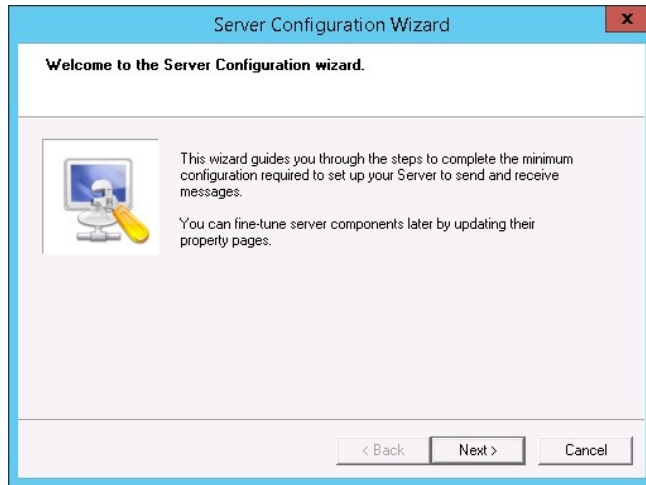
Server Configuration Wizard

x

Welcome to the Server Configuration wizard.

This wizard guides you through the steps to complete the minimum configuration required to set up your Server to send and receive messages.

You can fine-tune server components later by updating their property pages.

< Back

Next >

Cancel